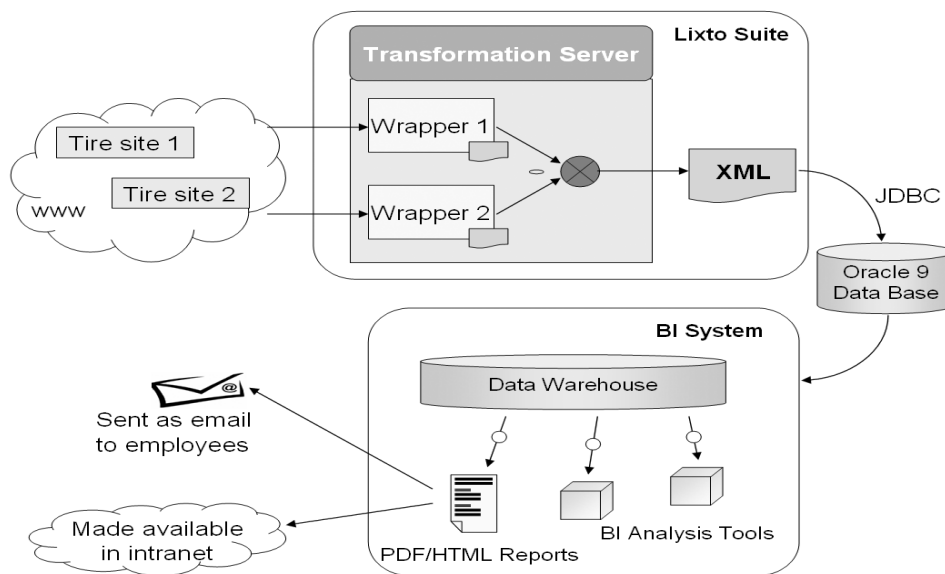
Lixto Suite

Transformation Server

Tire site 1

Tire site 2

www

Wrapper 1

Wrapper 2

XML

JDBC

Oracle 9 Data Base

BI System

Data Warehouse

@

Sent as email to employees

Made available in intranet

PDF/HTML Reports

BI Analysis Tools